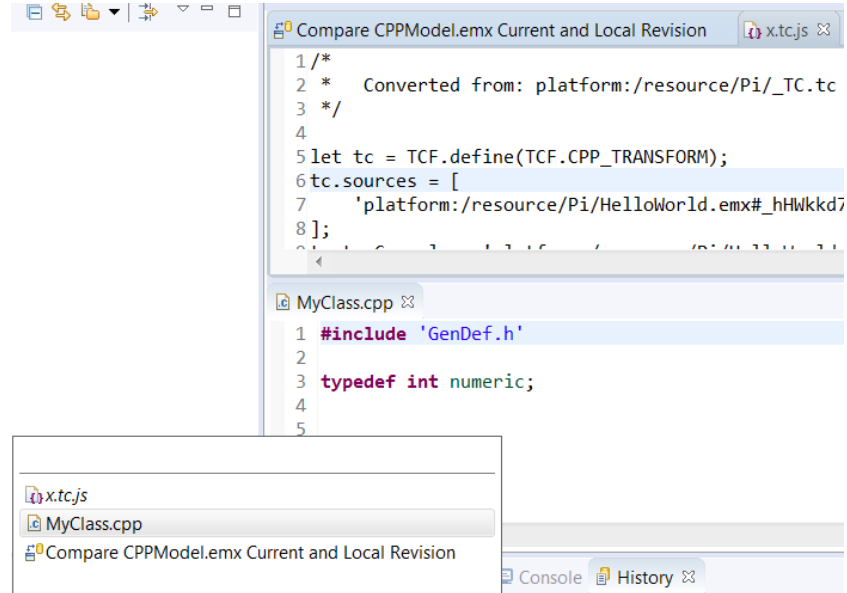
Compare CPPModel.emx Current and Local Revision
x.tc.js

1 /*
2 *   Converted from: platform:/resource/Pi/_TC.tc
3 */
4
5 let tc = TCF.define(TCF.CPP_TRANSFORM);
6 tc.sources = [
7     'platform:/resource/Pi/HelloWorld.emx#_hHWkkd7
8 ];

MyClass.cpp

1 #include 'GenDef.h'
2
3 typedef int numeric;
4
5

x.tc.js
MyClass.cpp
Compare CPPModel.emx Current and Local Revision

Console
History